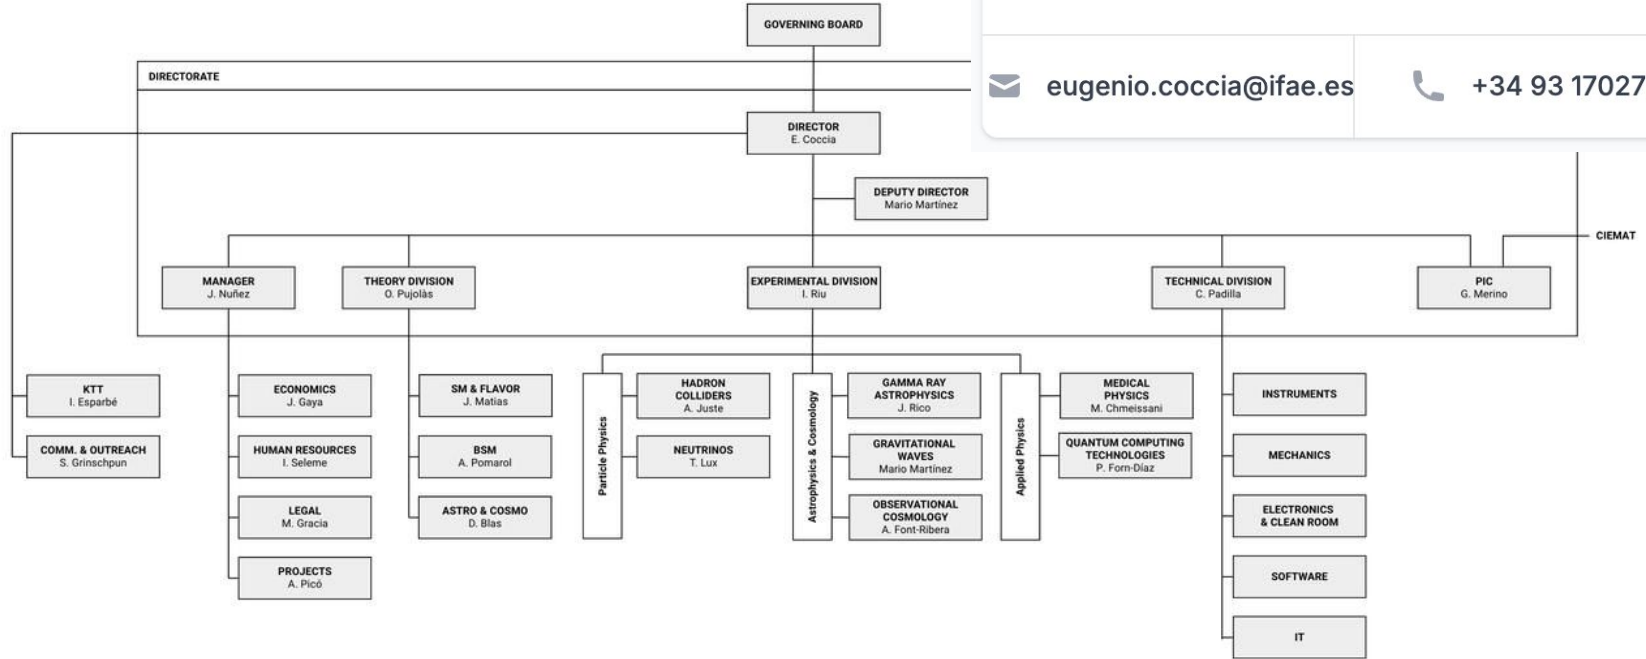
GOVERNING BOARD

DIRECTORATE

eugenio.coccia@ifae.es

+34 93 17027

DIRECTOR
E. Coccia

DEPUTY DIRECTOR
Mario Martínez

CIEMAT

MANAGER
J. Nuñez

THEORY DIVISION
O. Pujolàs

EXPERIMENTAL DIVISION
I. Riu

TECHNICAL DIVISION
C. Padilla

PIC
G. Merino

KTT
I. Esparbé

COMM. & OUTREACH
S. Grinschpun

ECONOMICS
J. Gaya

HUMAN RESOURCES
I. Seleme

LEGAL
M. Gracia

PROJECTS
A. Picó

SM & FLAVOR
J. Matias

BSM
A. Pomarol

ASTRO & COSMO
D. Blas

Particle Physics

HADRON COLLIDERS
A. Juste

NEUTRINOS
T. Lux

Astrophysics & Cosmology

GAMMA RAY ASTROPHYSICS
J. Rico

GRAVITATIONAL WAVES
Mario Martínez

OBSERVATIONAL COSMOLOGY
A. Font-Ribera

Applied Physics

MEDICAL PHYSICS
M. Chmeissani

QUANTUM COMPUTING TECHNOLOGIES
P. Forn-Díaz

INSTRUMENTS

MECHANICS

ELECTRONICS & CLEAN ROOM

SOFTWARE

IT